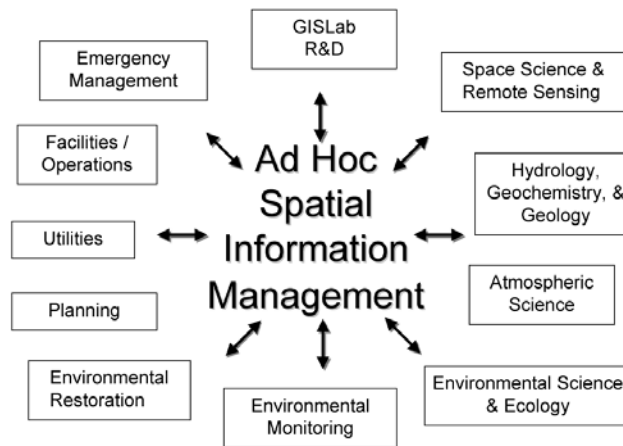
GISLab R&D

Emergency Management

Space Science & Remote Sensing

Facilities / Operations

Ad Hoc Spatial Information Management

Hydrology, Geochemistry, & Geology

Utilities

Atmospheric Science

Planning

Environmental Restoration

Environmental Monitoring

Environmental Science & Ecology